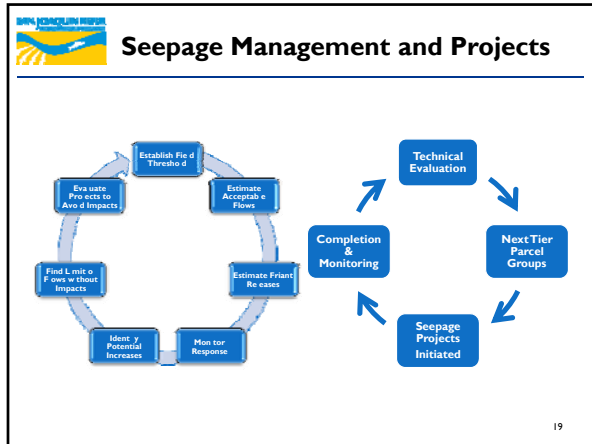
SAN JOAQUIN RIVER

Seepage Management and Projects

Establish Fie d Thresho d

Estimate Acceptab e Flows

Estimate Friant Re eases

Mon tor Response

Ident y Potential Increases

Find L mit o F ows w thout Impacts

Eva uate Pro ects to Avo d Impacts

Technical Evaluation

Next Tier Parcel Groups

Seepage Projects Initiated

Completion & Monitoring

19